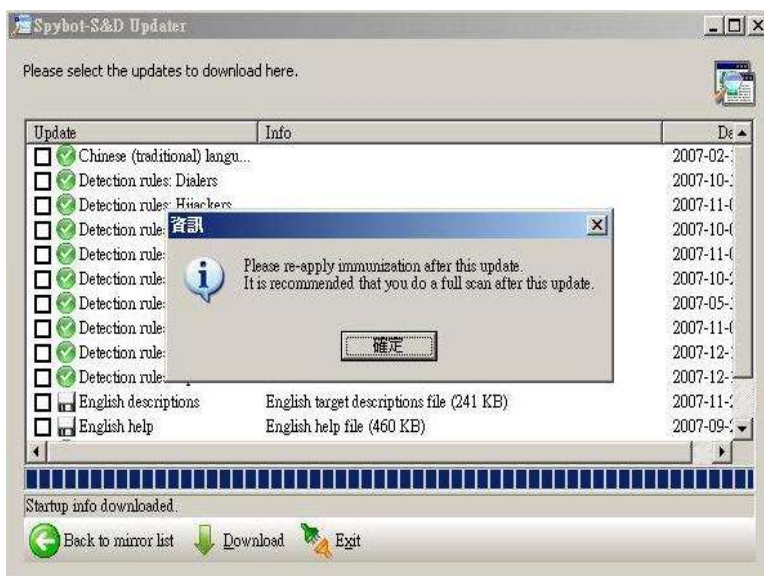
Spybot-S&D Updater

Please select the updates to download here.

| Update | Info | Da |
|---|---|---|
| Chinese (traditional) langu... | | 2007-02-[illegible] |
| Detection rules: Dialers | | 2007-10-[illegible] |
| Detection rules: Hijackers | | 2007-11-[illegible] |
| Detection rule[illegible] | | 2007-10-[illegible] |
| Detection rule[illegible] | | 2007-11-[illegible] |
| Detection rule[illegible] | | 2007-10-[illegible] |
| Detection rule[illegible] | | 2007-05-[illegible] |
| Detection rule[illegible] | | 2007-11-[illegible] |
| Detection rule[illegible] | | 2007-12-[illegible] |
| Detection rule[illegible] | | 2007-12-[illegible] |
| English descriptions | English target descriptions file (241 KB) | 2007-11-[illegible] |
| English help | English help file (460 KB) | 2007-09-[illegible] |

資訊

Please re-apply immunization after this update.
It is recommended that you do a full scan after this update.

確定

Startup info downloaded.

Back to mirror list   Download   Exit